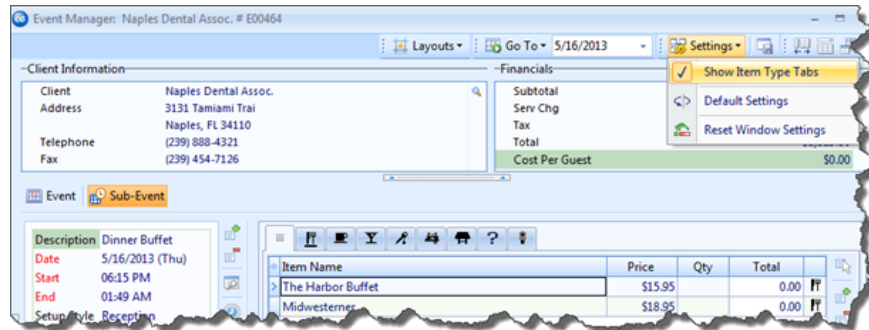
Event Manager: Naples Dental Assoc. # E00464

Layouts ▾ | Go To ▾ 5/16/2013 | Settings ▾

Client Information

| | |
|---|---|
| Client | Naples Dental Assoc. |
| Address | 3131 Tamiami Trai |
| | Naples, FL 34110 |
| Telephone | (239) 888-4321 |
| Fax | (239) 454-7126 |

Financials

| | |
|---|---|
| Subtotal | |
| Serv Chg | |
| Tax | |
| Total | |
| Cost Per Guest | $0.00 |

Show Item Type Tabs
Default Settings
Reset Window Settings

Event | Sub-Event

| | |
|---|---|
| Description | Dinner Buffet |
| Date | 5/16/2013 (Thu) |
| Start | 06:15 PM |
| End | 01:49 AM |
| Setup Style | Reception |

| Item Name | Price | Qty | Total |
|---|---|---|---|
| The Harbor Buffet | $15.95 | | 0.00 |
| Midwesterner | $18.95 | | 0.00 |